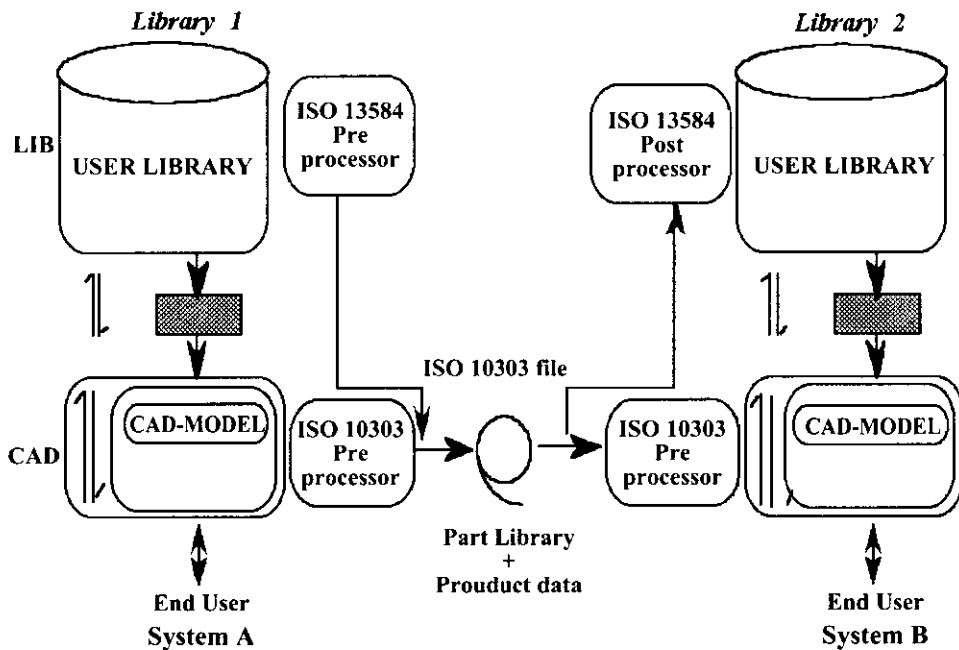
Library 1

Library 2

LIB

USER LIBRARY

ISO 13584 Pre processor

ISO 13584 Post processor

USER LIBRARY

ISO 10303 file

CAD

CAD-MODEL

ISO 10303 Pre processor

ISO 10303 Pre processor

CAD-MODEL

Part Library + Prouduct data

End User
System A

End User
System B